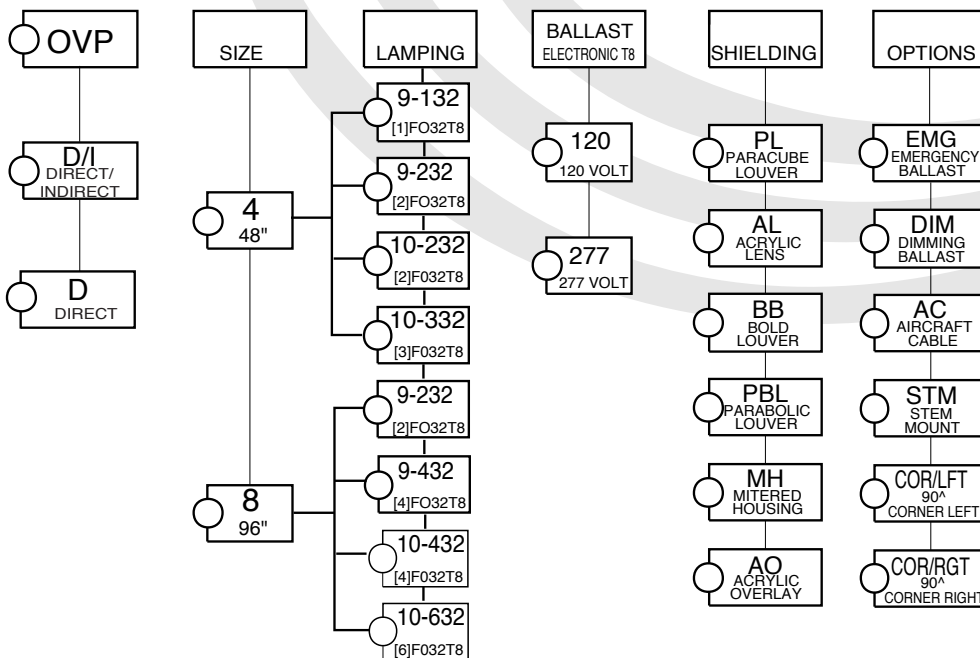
OVP

D/I
DIRECT/ INDIRECT

D
DIRECT

SIZE

4
48"

8
96"

LAMPING

9-132
[1]FO32T8

9-232
[2]FO32T8

10-232
[2]F032T8

10-332
[3]F032T8

9-232
[2]FO32T8

9-432
[4]FO32T8

10-432
[4]F032T8

10-632
[6]F032T8

BALLAST
ELECTRONIC T8

120
120 VOLT

277
277 VOLT

SHIELDING

PL
PARACUBE LOUVER

AL
ACRYLIC LENS

BB
BOLD LOUVER

PBL
PARABOLIC LOUVER

MH
MITERED HOUSING

AO
ACRYLIC OVERLAY

OPTIONS

EMG
EMERGENCY BALLAST

DIM
DIMMING BALLAST

AC
AIRCRAFT CABLE

STM
STEM MOUNT

COR/LFT
90^
CORNER LEFT

COR/RGT
90^
CORNER RIGHT